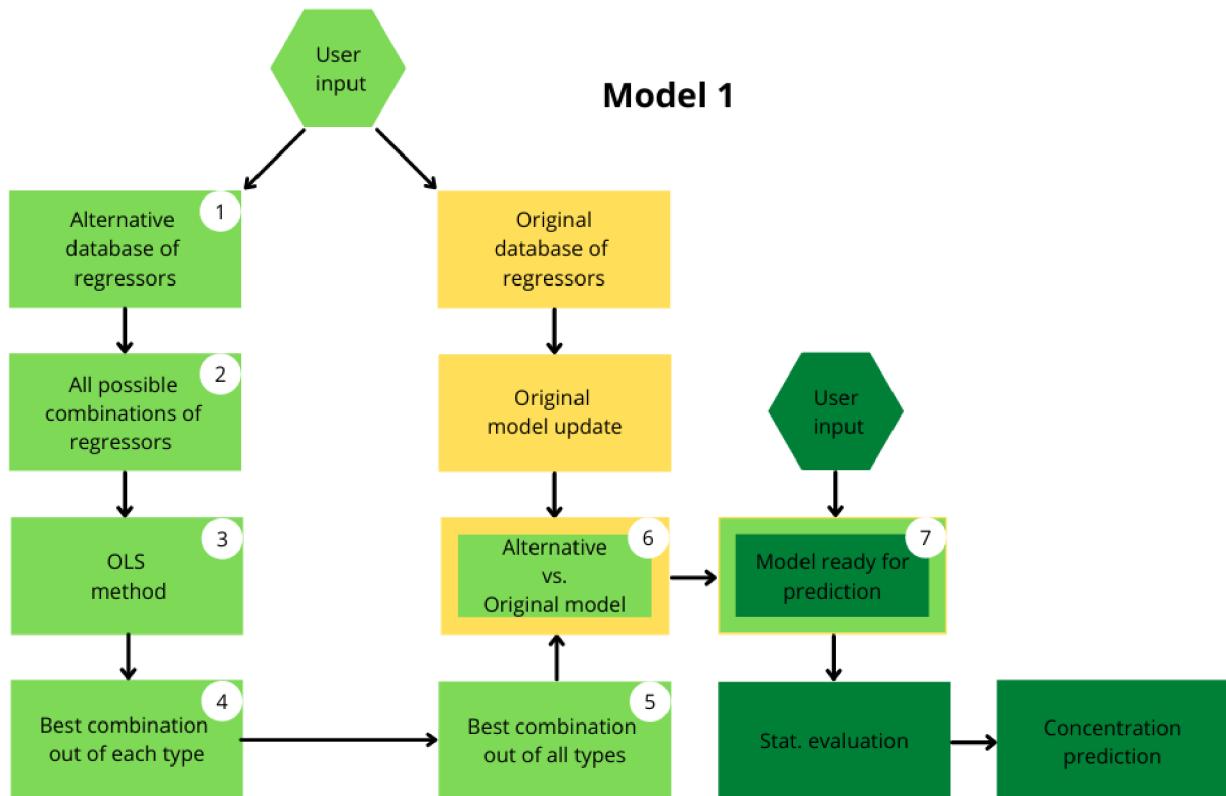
User input

Model 1

1
Alternative database of regressors

Original database of regressors

2
All possible combinations of regressors

Original model update

User input

3
OLS method

6
Alternative vs. Original model

7
Model ready for prediction

4
Best combination out of each type

5
Best combination out of all types

Stat. evaluation

Concentration prediction